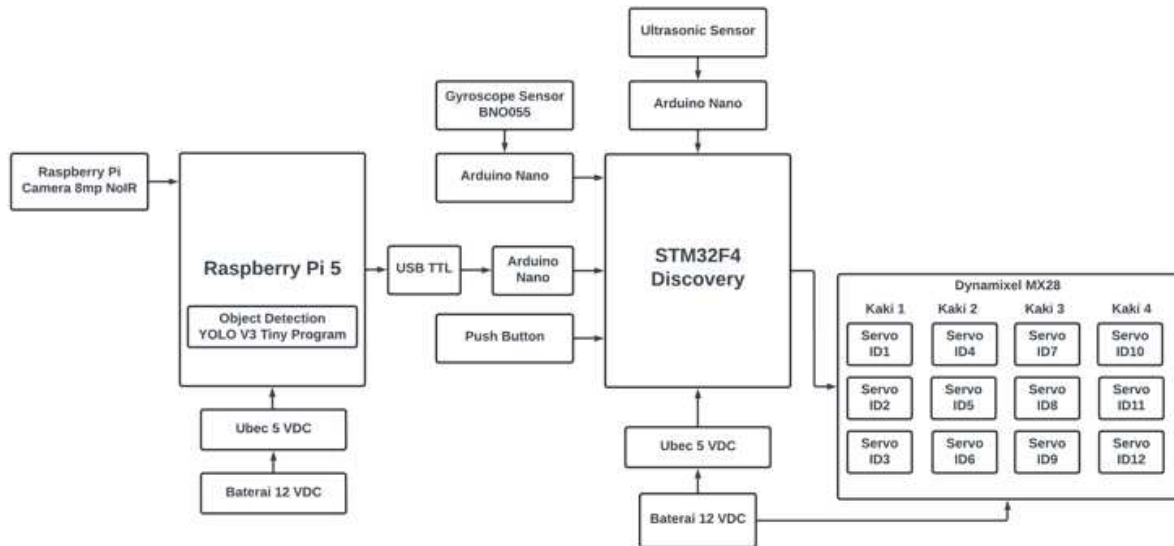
Ultrasonic Sensor

Arduino Nano

Gyroscope Sensor BNO055

Arduino Nano

Raspberry Pi Camera 8mp NoIR

Raspberry Pi 5

Object Detection YOLO V3 Tiny Program

USB TTL

Arduino Nano

STM32F4 Discovery

Push Button

Ubec 5 VDC

Baterai 12 VDC

Ubec 5 VDC

Baterai 12 VDC

Dynamixel MX28

| Kaki 1 | Kaki 2 | Kaki 3 | Kaki 4 |
|---|---|---|---|
| Servo ID1 | Servo ID4 | Servo ID7 | Servo ID10 |
| Servo ID2 | Servo ID5 | Servo ID8 | Servo ID11 |
| Servo ID3 | Servo ID6 | Servo ID9 | Servo ID12 |